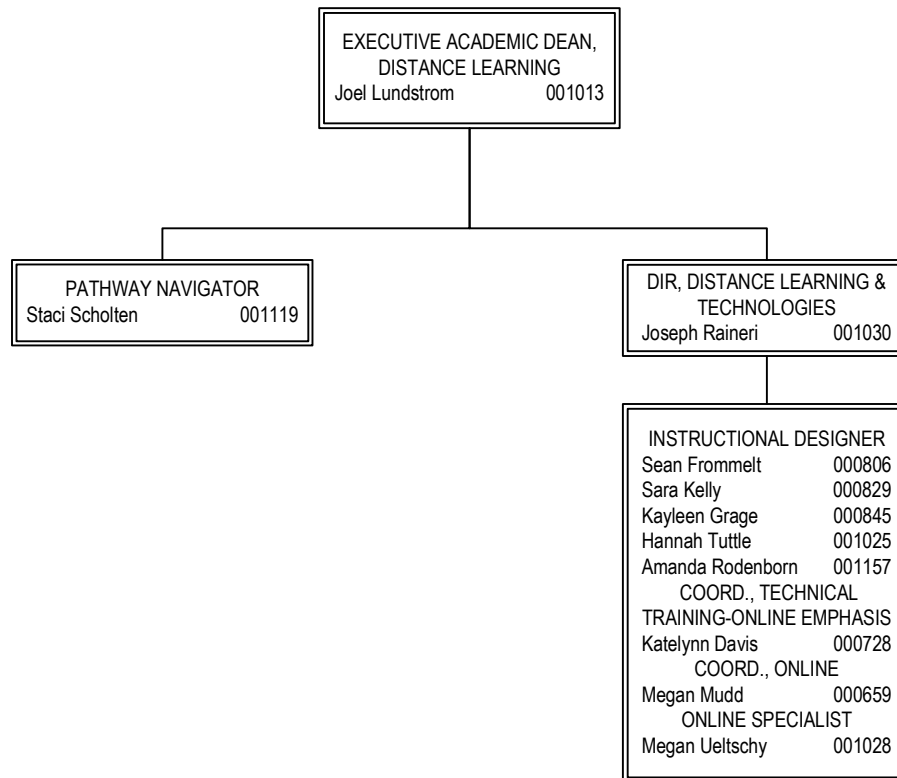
EXECUTIVE ACADEMIC DEAN, DISTANCE LEARNING
Joel Lundstrom 001013

PATHWAY NAVIGATOR
Staci Scholten 001119

DIR, DISTANCE LEARNING & TECHNOLOGIES
Joseph Raineri 001030

INSTRUCTIONAL DESIGNER
Sean Frommelt 000806
Sara Kelly 000829
Kayleen Grage 000845
Hannah Tuttle 001025
Amanda Rodenborn 001157
COORD., TECHNICAL TRAINING-ONLINE EMPHASIS
Katelynn Davis 000728
COORD., ONLINE
Megan Mudd 000659
ONLINE SPECIALIST
Megan Ueltschy 001028